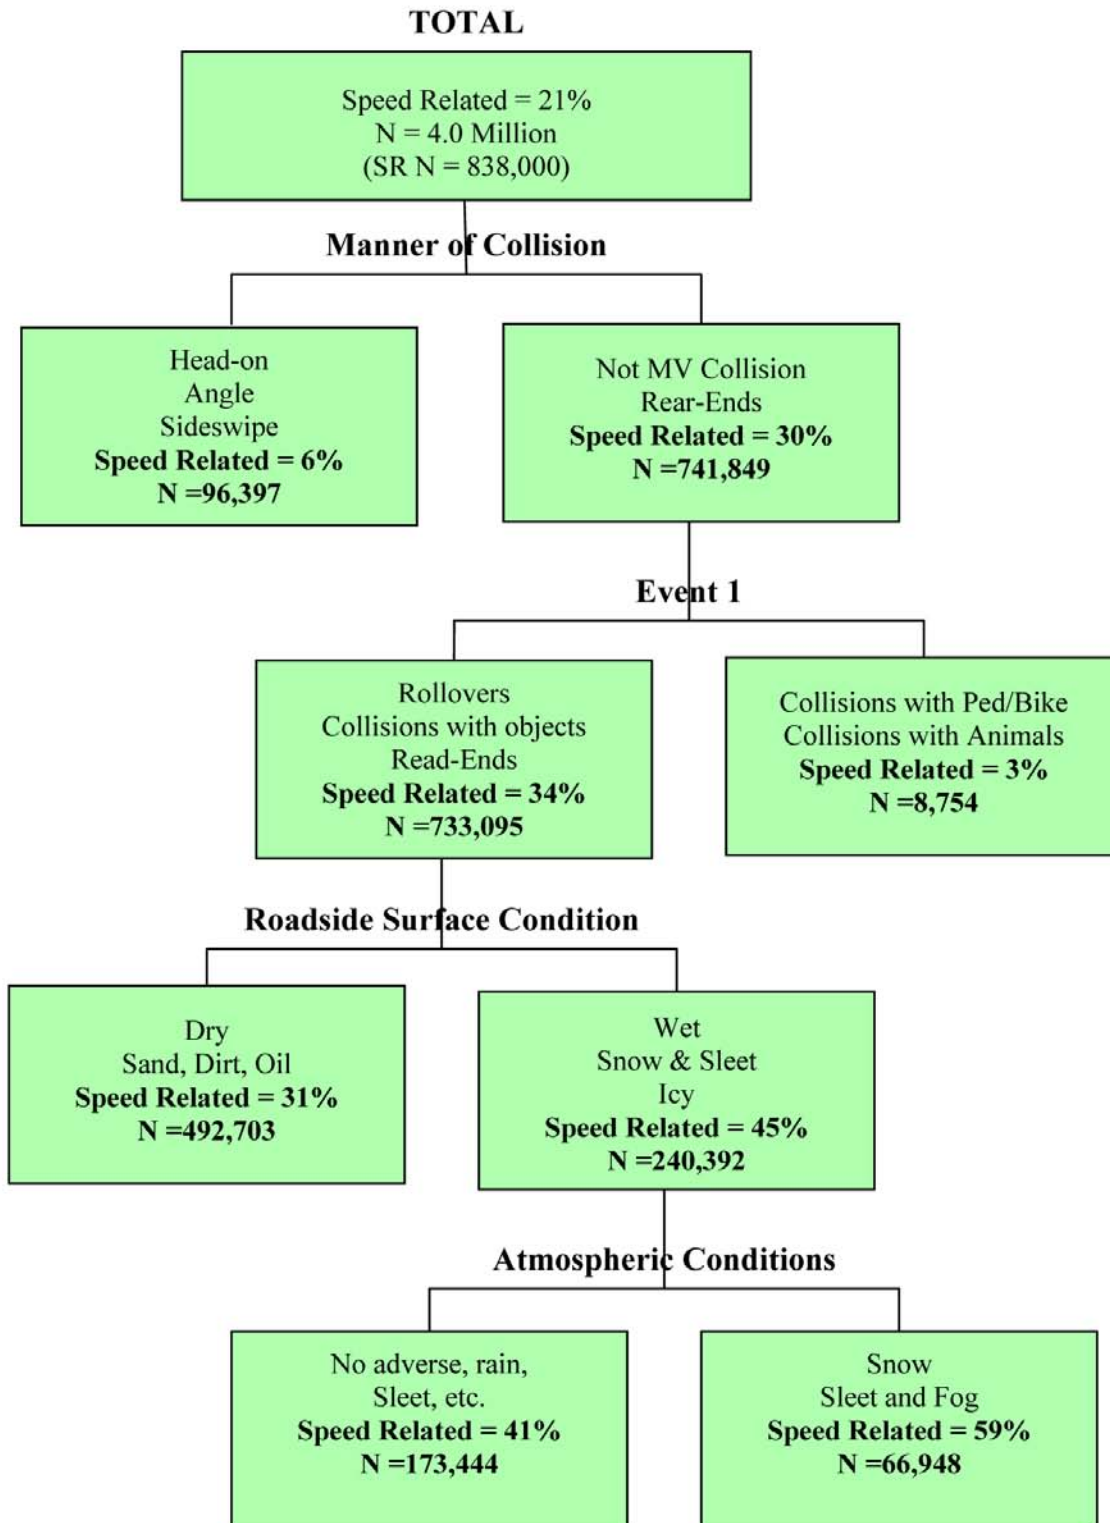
TOTAL

Speed Related = 21%
N = 4.0 Million
(SR N = 838,000)

Manner of Collision

Head-on
Angle
Sideswipe
Speed Related = 6%
N =96,397

Not MV Collision
Rear-Ends
Speed Related = 30%
N =741,849

Event 1

Rollovers
Collisions with objects
Read-Ends
Speed Related = 34%
N =733,095

Collisions with Ped/Bike
Collisions with Animals
Speed Related = 3%
N =8,754

Roadside Surface Condition

Dry
Sand, Dirt, Oil
Speed Related = 31%
N =492,703

Wet
Snow & Sleet
Icy
Speed Related = 45%
N =240,392

Atmospheric Conditions

No adverse, rain,
Sleet, etc.
Speed Related = 41%
N =173,444

Snow
Sleet and Fog
Speed Related = 59%
N =66,948